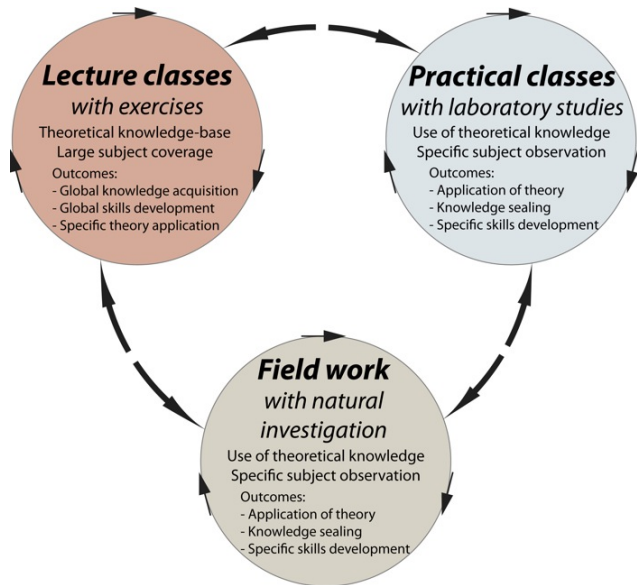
Lecture classes
with exercises
Theoretical knowledge-base
Large subject coverage
Outcomes:
- Global knowledge acquisition
- Global skills development
- Specific theory application

Practical classes
with laboratory studies
Use of theoretical knowledge
Specific subject observation
Outcomes:
- Application of theory
- Knowledge sealing
- Specific skills development

Field work
with natural investigation
Use of theoretical knowledge
Specific subject observation
Outcomes:
- Application of theory
- Knowledge sealing
- Specific skills development